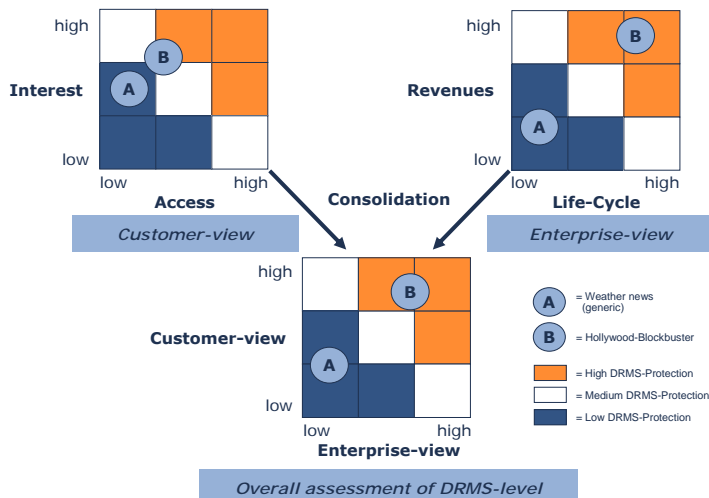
high

Interest

B

A

low

low

high

Access

Customer-view

high

Revenues

B

A

low

low

high

Life-Cycle

Enterprise-view

Consolidation

high

Customer-view

B

A

low

low

high

Enterprise-view

A = Weather news (generic)

B = Hollywood-Blockbuster

= High DRMS-Protection

= Medium DRMS-Protection

= Low DRMS-Protection

Overall assessment of DRMS-level